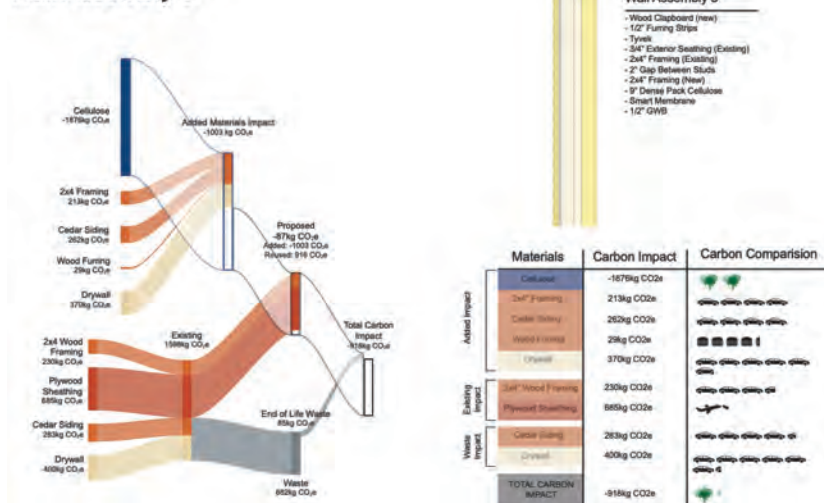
Wall Assembly 3

- Wood Clapboard (new)
- 1/2" Furring Strips
- Tyvek
- 3/4" Exterior Seathing (Existing)
- 2x4" Framing (Existing)
- 2" Gap Between Studs
- 2x4" Framing (New)
- 9" Dense Pack Cellulose
- Smart Membrane
- 1/2" GWB

Cellulose
-1876kg $CO_2e$

Added Materials Impact
-1003 kg $CO_2e$

2x4 Framing
213kg $CO_2e$

Cedar Siding
262kg $CO_2e$

Wood Furring
29kg $CO_2e$

Drywall
370kg $CO_2e$

Proposed
-87kg $CO_2e$
Added: -1003 $CO_2e$
Reused: 916 $CO_2e$

2x4 Wood Framing
230kg $CO_2e$

Plywood Sheathing
685kg $CO_2e$

Cedar Siding
263kg $CO_2e$

Drywall
400kg $CO_2e$

Existing
1598kg $CO_2e$

Total Carbon Impact
-918kg $CO_2e$

End of Life Waste
85kg $CO_2e$

Waste
662kg $CO_2e$

| | Materials | Carbon Impact | Carbon Comparision |
|---|---|---|---|
| Added Impact | Cellulose | -1876kg CO2e | |
| | 2x4" Framing | 213kg CO2e | |
| | Cedar Siding | 262kg CO2e | |
| | Wood Furring | 29kg CO2e | |
| | Drywall | 370kg CO2e | |
| Existing Impact | 2x4" Wood Framing | 230kg CO2e | |
| | Plywood Sheathing | 685kg CO2e | |
| Waste Impact | Cedar Siding | 263kg CO2e | |
| | Drywall | 400kg CO2e | |
| | TOTAL CARBON IMPACT | -918kg CO2e | |